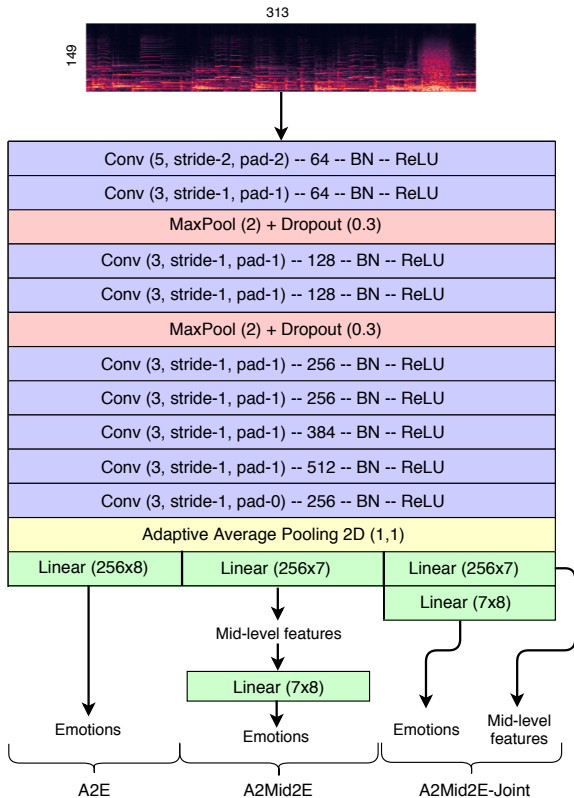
313

149

Conv (5, stride-2, pad-2) -- 64 -- BN -- ReLU

Conv (3, stride-1, pad-1) -- 64 -- BN -- ReLU

MaxPool (2) + Dropout (0.3)

Conv (3, stride-1, pad-1) -- 128 -- BN -- ReLU

Conv (3, stride-1, pad-1) -- 128 -- BN -- ReLU

MaxPool (2) + Dropout (0.3)

Conv (3, stride-1, pad-1) -- 256 -- BN -- ReLU

Conv (3, stride-1, pad-1) -- 256 -- BN -- ReLU

Conv (3, stride-1, pad-1) -- 384 -- BN -- ReLU

Conv (3, stride-1, pad-1) -- 512 -- BN -- ReLU

Conv (3, stride-1, pad-0) -- 256 -- BN -- ReLU

Adaptive Average Pooling 2D (1,1)

Linear (256x8)

Linear (256x7)

Linear (256x7)

Linear (7x8)

Mid-level features

Linear (7x8)

Emotions

Emotions

Emotions

Mid-level features

A2E

A2Mid2E

A2Mid2E-Joint